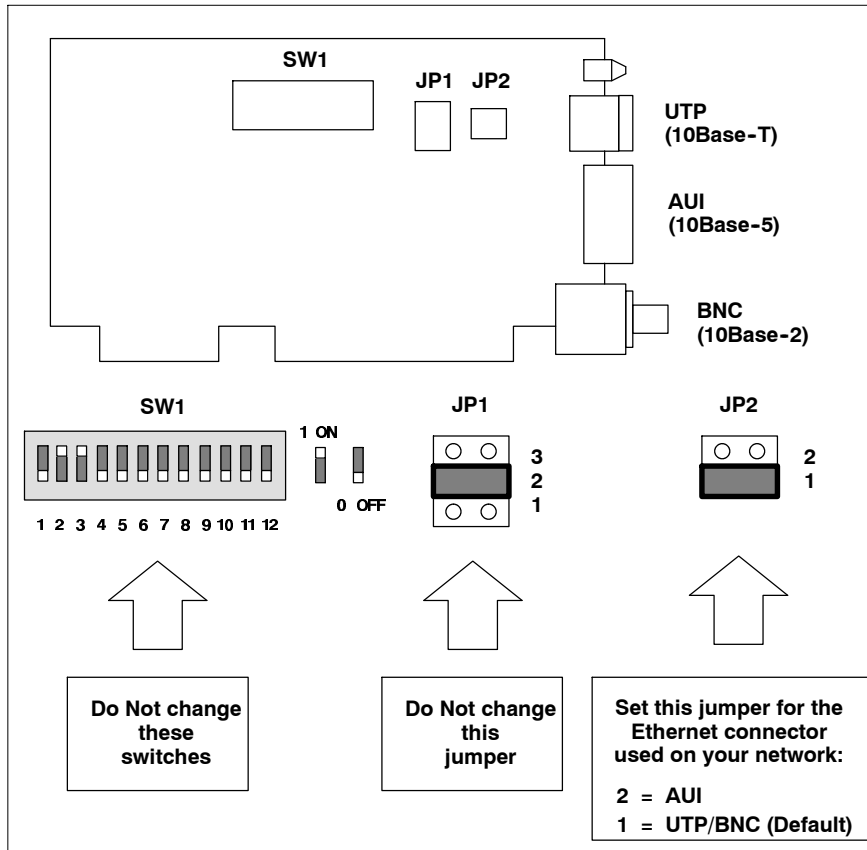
SW1

JP1 JP2

UTP
(10Base-T)

AUI
(10Base-5)

BNC
(10Base-2)

SW1

1 ON

0 OFF

1 2 3 4 5 6 7 8 9 10 11 12

JP1

3
2
1

JP2

2
1

Do Not change these switches

Do Not change this jumper

Set this jumper for the Ethernet connector used on your network:

2 = AUI

1 = UTP/BNC (Default)